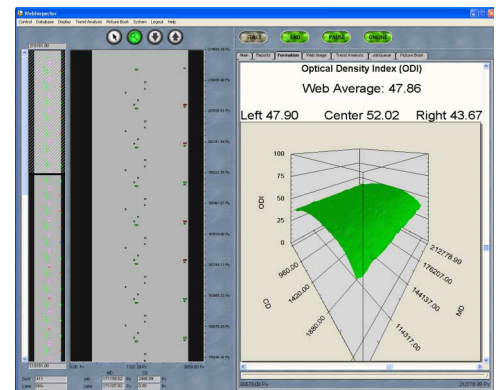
WebInspector
Control Database Display Trend Analysis Picture Book System Logout Help
START END PAUSE ONLINE
Main Reports Formation Video Image Trend Analysis Database Picture Book
Optical Density Index (ODI)
Web Average: 47.86
Left 47.90 Center 52.02 Right 43.67
100
75
50
25
0
ODI
960.00
1420.00
1880.00
CD
212778.99
176207.00
144137.00
114317.00
MD
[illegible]
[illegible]
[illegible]
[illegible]
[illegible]
80573.00 Ft
212778.99 Ft